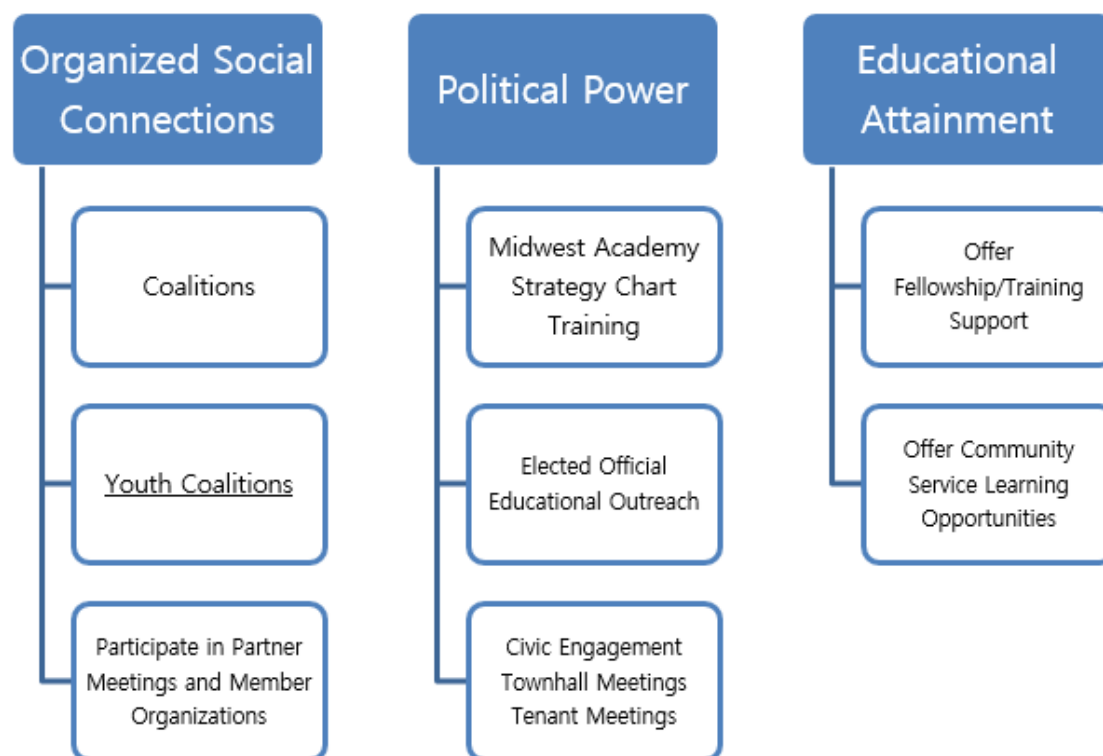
Organized Social Connections

Coalitions

Youth Coalitions

Participate in Partner Meetings and Member Organizations

Political Power

Midwest Academy Strategy Chart Training

Elected Official Educational Outreach

Civic Engagement Townhall Meetings Tenant Meetings

Educational Attainment

Offer Fellowship/Training Support

Offer Community Service Learning Opportunities